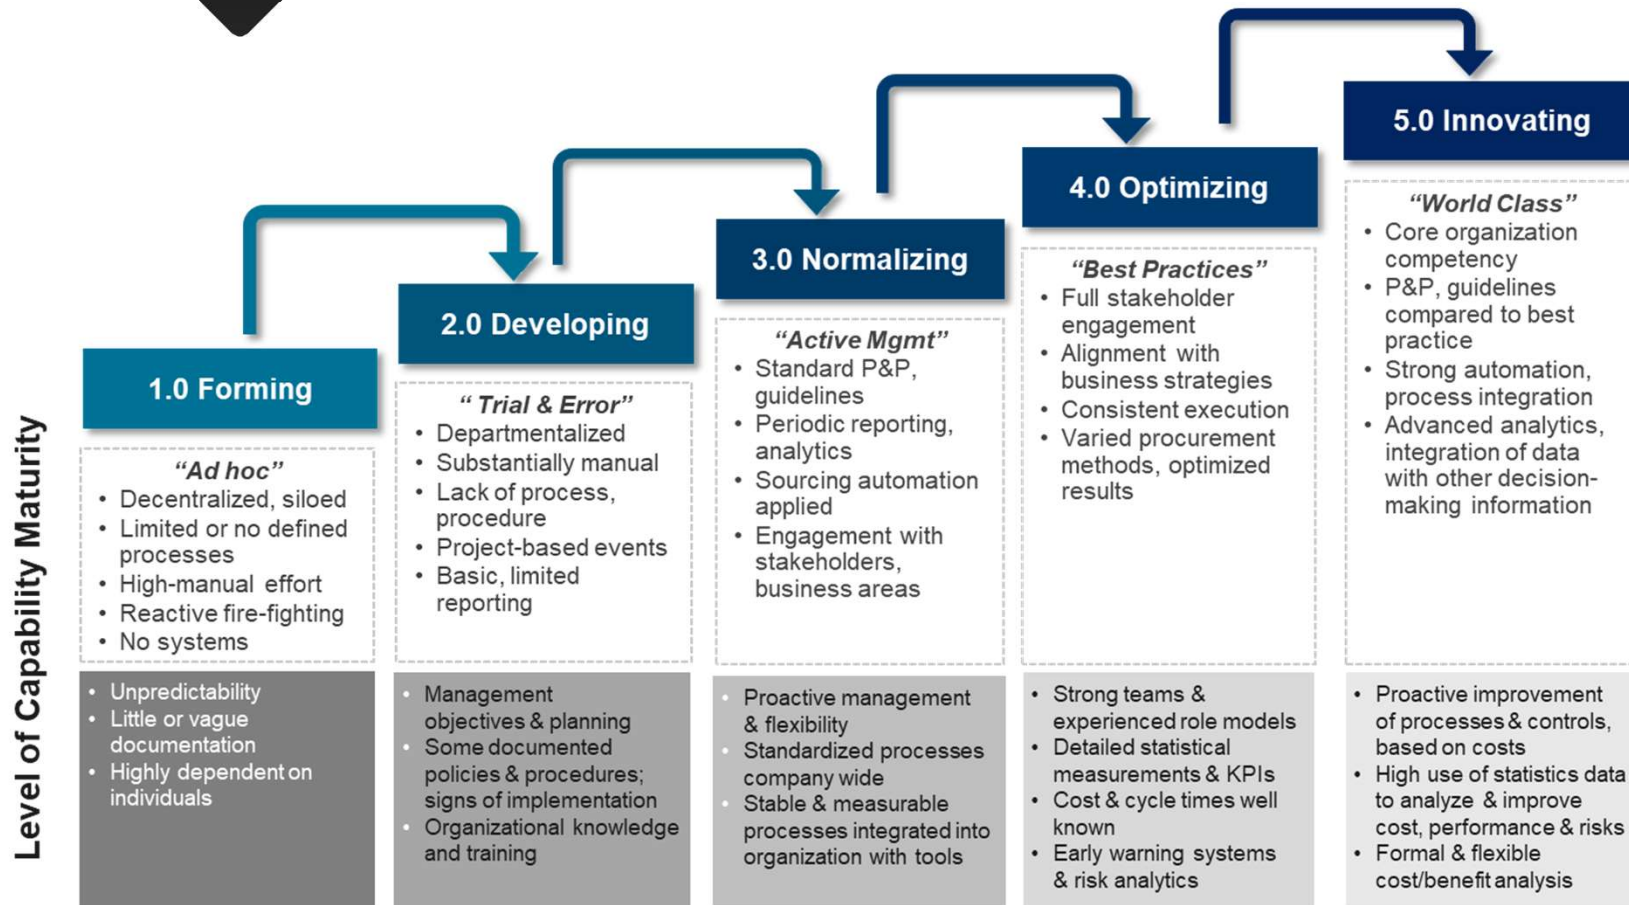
Level of Capability Maturity

1.0 Forming

"Ad hoc"
• Decentralized, siloed
• Limited or no defined processes
• High-manual effort
• Reactive fire-fighting
• No systems

• Unpredictability
• Little or vague documentation
• Highly dependent on individuals

2.0 Developing

"Trial & Error"
• Departmentalized
• Substantially manual
• Lack of process, procedure
• Project-based events
• Basic, limited reporting

• Management objectives & planning
• Some documented policies & procedures; signs of implementation
• Organizational knowledge and training

3.0 Normalizing

"Active Mgmt"
• Standard P&P, guidelines
• Periodic reporting, analytics
• Sourcing automation applied
• Engagement with stakeholders, business areas

• Proactive management & flexibility
• Standardized processes company wide
• Stable & measurable processes integrated into organization with tools

4.0 Optimizing

"Best Practices"
• Full stakeholder engagement
• Alignment with business strategies
• Consistent execution
• Varied procurement methods, optimized results

• Strong teams & experienced role models
• Detailed statistical measurements & KPIs
• Cost & cycle times well known
• Early warning systems & risk analytics

5.0 Innovating

"World Class"
• Core organization competency
• P&P, guidelines compared to best practice
• Strong automation, process integration
• Advanced analytics, integration of data with other decision-making information

• Proactive improvement of processes & controls, based on costs
• High use of statistics data to analyze & improve cost, performance & risks
• Formal & flexible cost/benefit analysis